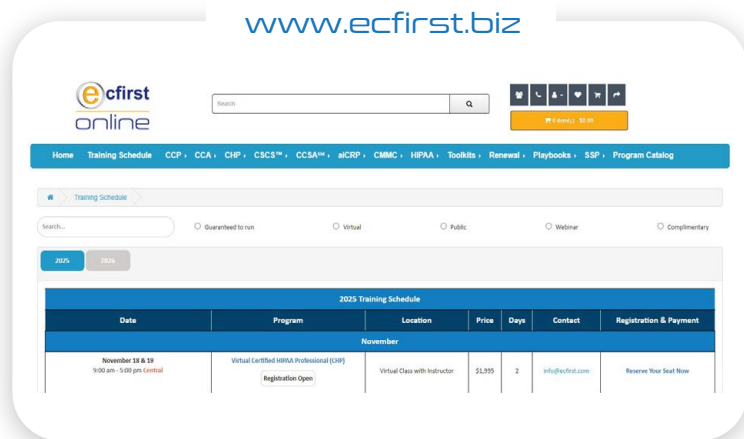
www.ecfirst.biz

ecfirst online

Search

0 item(s) - $0.00

Home Training Schedule CCP › CCA › CHP › CSCS™ › CCSA℠ › aiCRP › CMMC › HIPAA › Toolkits › Renewal › Playbooks › SSP › Program Catalog

Training Schedule

Search...

Guaranteed to run Virtual Public Webinar Complimentary

2025 2026

2025 Training Schedule

| Date | Program | Location | Price | Days | Contact | Registration & Payment |
|---|---|---|---|---|---|---|
| November | | | | | | |
| November 18 & 19 9:00 am - 5:00 pm Central | Virtual Certified HIPAA Professional (CHP) Registration Open | Virtual Class with Instructor | $1,995 | 2 | info@ecfirst.com | Reserve Your Seat Now |